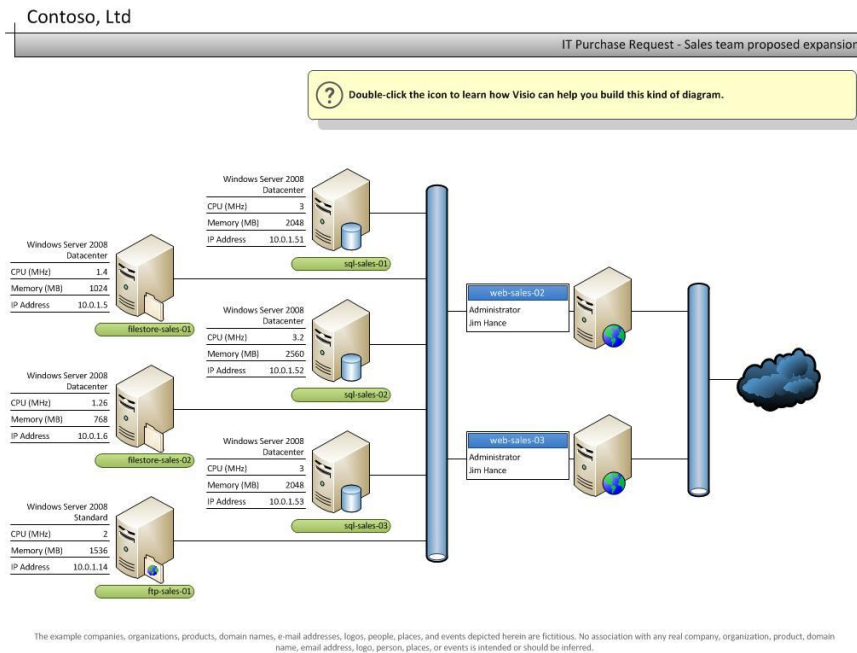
Contoso, Ltd

IT Purchase Request - Sales team proposed expansion

? Double-click the icon to learn how Visio can help you build this kind of diagram.

Windows Server 2008 Datacenter

| CPU (MHz) | 3 |
|---|---|
| Memory (MB) | 2048 |
| IP Address | 10.0.1.51 |

sql-sales-01

Windows Server 2008 Datacenter

| CPU (MHz) | 1.4 |
|---|---|
| Memory (MB) | 1024 |
| IP Address | 10.0.1.5 |

filestore-sales-01

Windows Server 2008 Datacenter

| CPU (MHz) | 3.2 |
|---|---|
| Memory (MB) | 2560 |
| IP Address | 10.0.1.52 |

sql-sales-02

Windows Server 2008 Datacenter

| CPU (MHz) | 1.26 |
|---|---|
| Memory (MB) | 768 |
| IP Address | 10.0.1.6 |

filestore-sales-02

Windows Server 2008 Datacenter

| CPU (MHz) | 3 |
|---|---|
| Memory (MB) | 2048 |
| IP Address | 10.0.1.53 |

sql-sales-03

Windows Server 2008 Standard

| CPU (MHz) | 2 |
|---|---|
| Memory (MB) | 1536 |
| IP Address | 10.0.1.14 |

ftp-sales-01

web-sales-02
Administrator
Jim Hance

web-sales-03
Administrator
Jim Hance

The example companies, organizations, products, domain names, e-mail addresses, logos, people, places, and events depicted herein are fictitious. No association with any real company, organization, product, domain name, email address, logo, person, places, or events is intended or should be inferred.